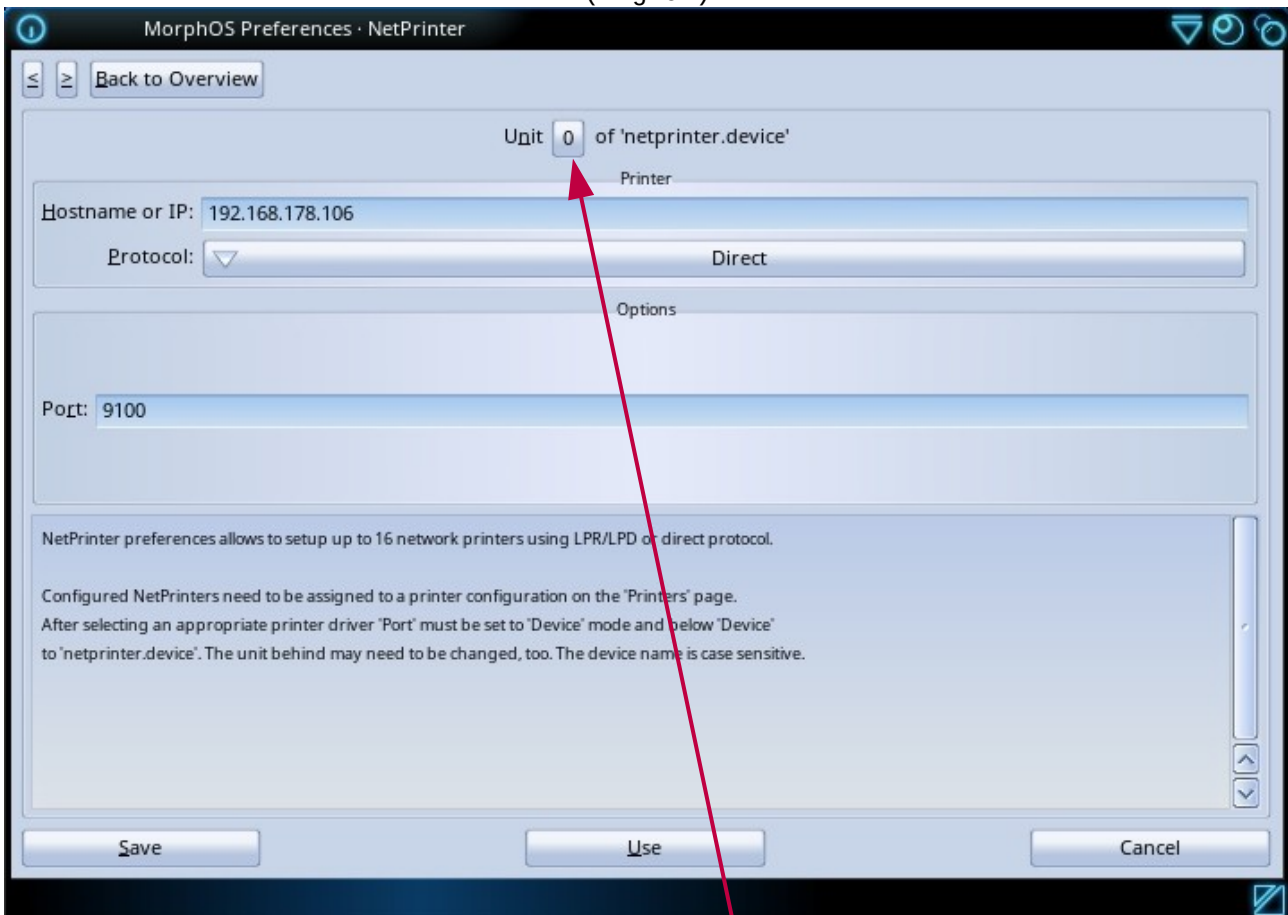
MorphOS Preferences · NetPrinter

≤ ≥ Back to Overview

Unit 0 of 'netprinter.device'

Printer

Hostname or IP: 192.168.178.106

Protocol: Direct

Options

Port: 9100

NetPrinter preferences allows to setup up to 16 network printers using LPR/LPD or direct protocol.

Configured NetPrinters need to be assigned to a printer configuration on the 'Printers' page.
After selecting an appropriate printer driver 'Port' must be set to 'Device' mode and below 'Device' to 'netprinter.device'. The unit behind may need to be changed, too. The device name is case sensitive.

Save Use Cancel